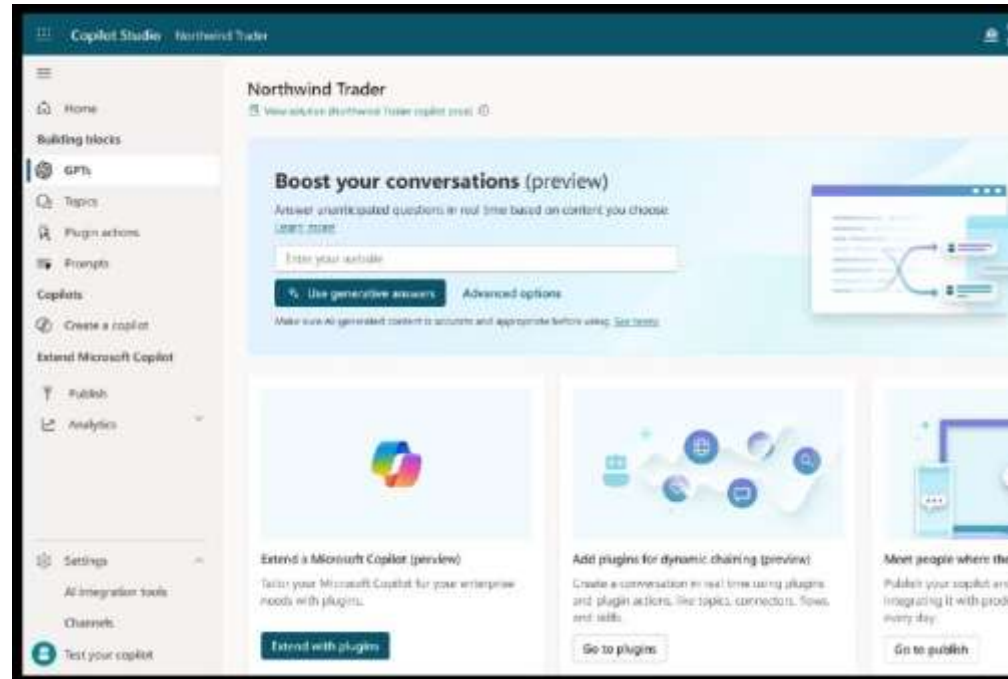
Copilot Studio Northwind Trader

Home
Building blocks
GPTs
Topics
Plugin actions
Prompts
Copilots
Create a copilot
Extend Microsoft Copilot
Publish
Analytics

Settings
AI integration tools
Channels
Test your copilot

Northwind Trader
View solution (Northwind Trader copilot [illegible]) ⓘ

Boost your conversations (preview)
Answer unanticipated questions in real time based on content you choose. Learn more
Enter your website
Use generative answers Advanced options
Make sure AI-generated content is accurate and appropriate before using. See terms

Extend a Microsoft Copilot (preview)
Tailor your Microsoft Copilot for your enterprise needs with plugins.
Extend with plugins

Add plugins for dynamic chaining (preview)
Create a conversation in real time using plugins and plugin actions, like topics, connectors, flows, and skills.
Go to plugins

Meet people where the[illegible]
Publish your copilot an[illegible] integrating it with prod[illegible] every day.
Go to publish